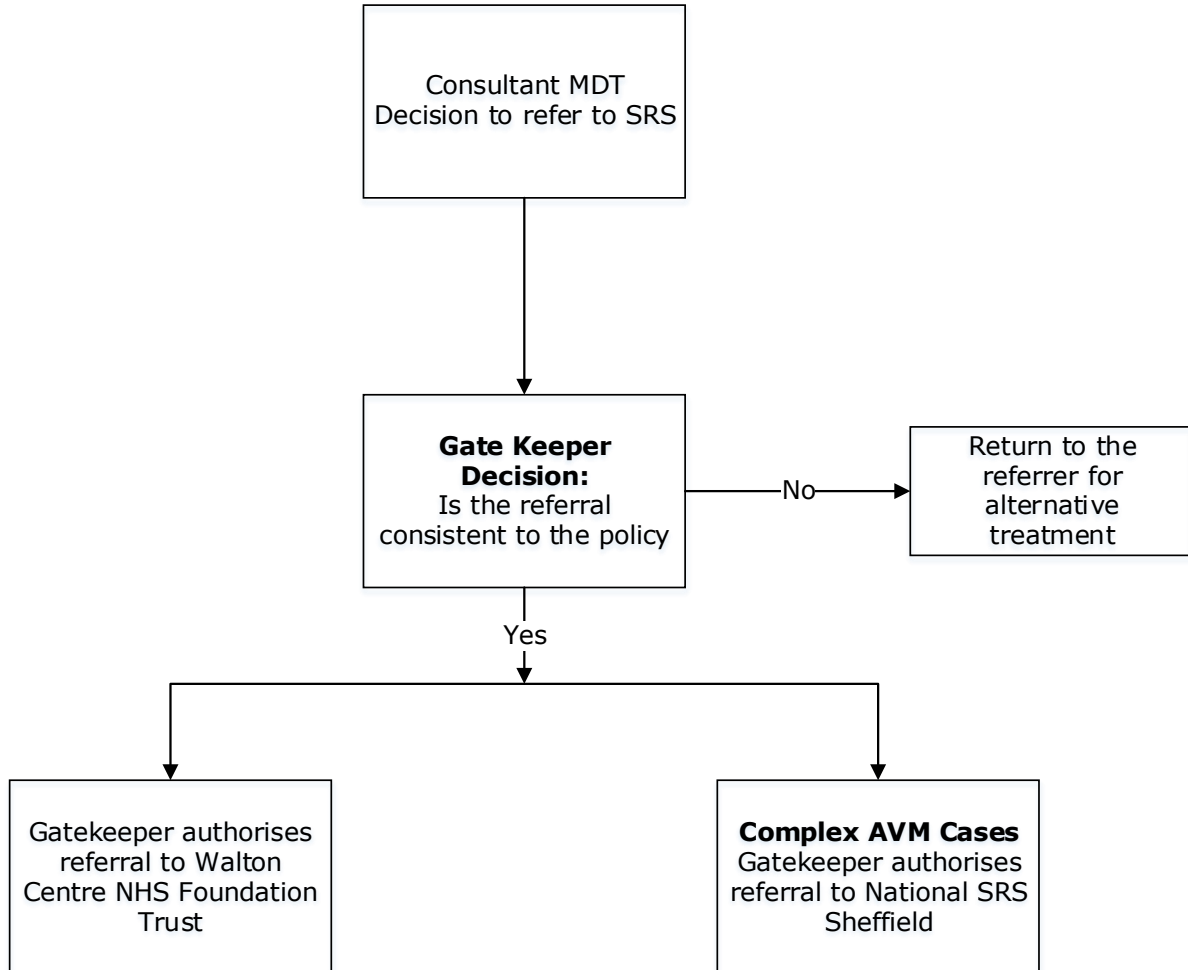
Consultant MDT
Decision to refer to SRS

**Gate Keeper Decision:**
Is the referral consistent to the policy

No

Return to the referrer for alternative treatment

Yes

Gatekeeper authorises referral to Walton Centre NHS Foundation Trust

**Complex AVM Cases**
Gatekeeper authorises referral to National SRS Sheffield